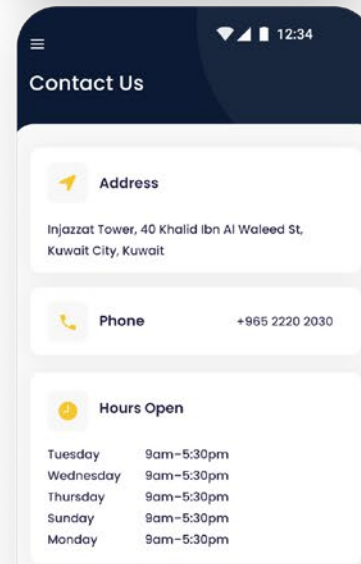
12:34

Contact Us

Address

Injazzat Tower, 40 Khalid Ibn Al Waleed St, Kuwait City, Kuwait

Phone

+965 2220 2030

Hours Open

| | |
|---|---|
| Tuesday | 9am-5:30pm |
| Wednesday | 9am-5:30pm |
| Thursday | 9am-5:30pm |
| Sunday | 9am-5:30pm |
| Monday | 9am-5:30pm |